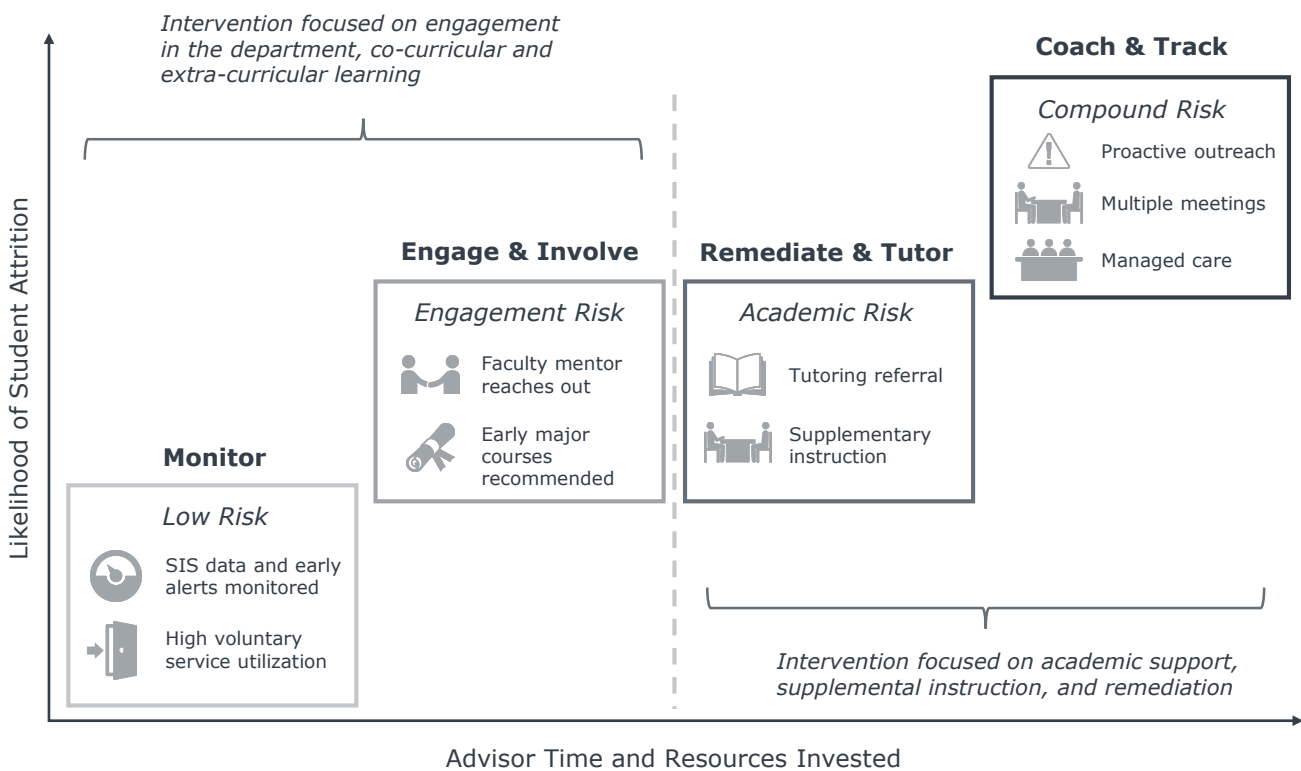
Intervention focused on engagement in the department, co-curricular and extra-curricular learning

Coach & Track

Compound Risk

Proactive outreach

Multiple meetings

Managed care

Likelihood of Student Attrition

Engage & Involve

Engagement Risk

Faculty mentor reaches out

Early major courses recommended

Remediate & Tutor

Academic Risk

Tutoring referral

Supplementary instruction

Monitor

Low Risk

SIS data and early alerts monitored

High voluntary service utilization

Intervention focused on academic support, supplemental instruction, and remediation

Advisor Time and Resources Invested